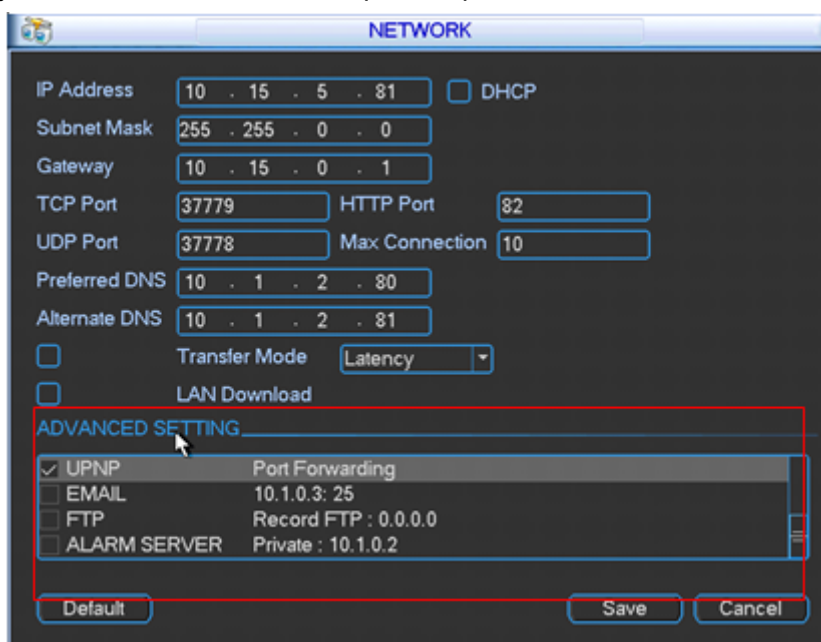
NETWORK

IP Address 10 . 15 . 5 . 81 DHCP
Subnet Mask 255 . 255 . 0 . 0
Gateway 10 . 15 . 0 . 1
TCP Port 37779 HTTP Port 82
UDP Port 37778 Max Connection 10
Preferred DNS 10 . 1 . 2 . 80
Alternate DNS 10 . 1 . 2 . 81
Transfer Mode Latency
LAN Download

ADVANCED SETTING

| | | |
|---|---|---|
| ✓ | UPNP | Port Forwarding |
| | EMAIL | 10.1.0.3: 25 |
| | FTP | Record FTP : 0.0.0.0 |
| | ALARM SERVER | Private : 10.1.0.2 |

Default Save Cancel